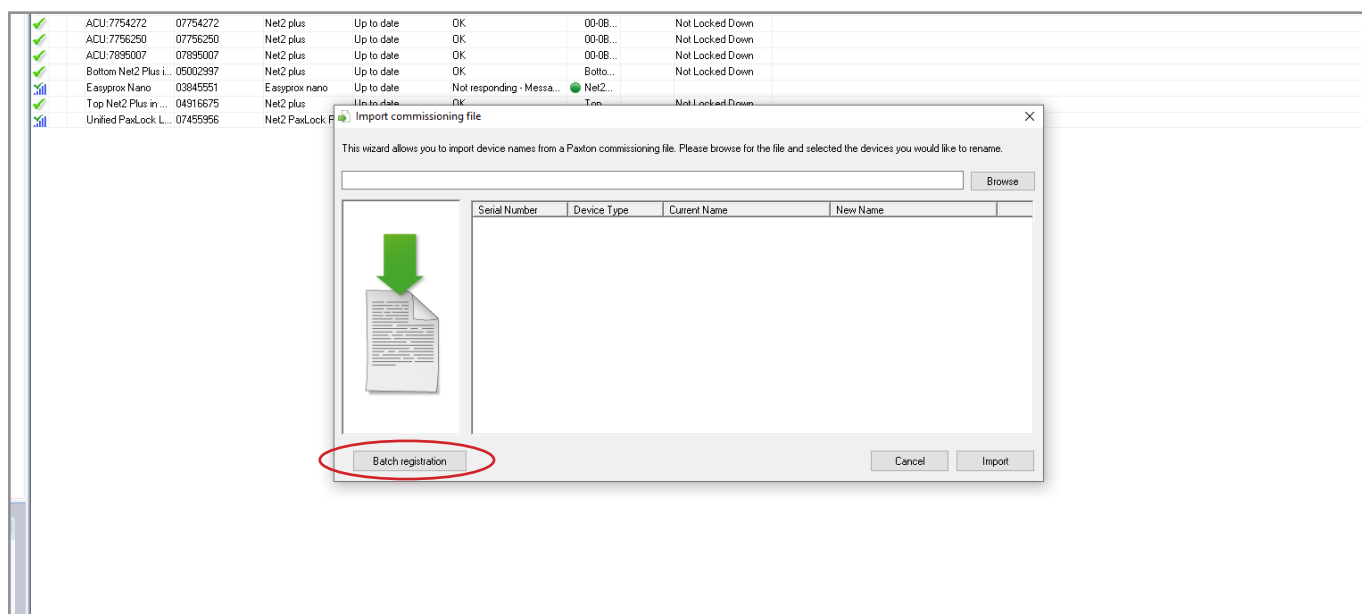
| | | | | | | | |
|---|---|---|---|---|---|---|---|
| | ACU:7754272 | 07754272 | Net2 plus | Up to date | OK | 00-0B... | Not Locked Down |
| | ACU:7756250 | 07756250 | Net2 plus | Up to date | OK | 00-0B... | Not Locked Down |
| | ACU:7895007 | 07895007 | Net2 plus | Up to date | OK | 00-0B... | Not Locked Down |
| | Bottom Net2 Plus i... | 05002997 | Net2 plus | Up to date | OK | Botto... | Not Locked Down |
| | Easyprox Nano | 03845551 | Easyprox nano | Up to date | Not responding - Messa... | Net2... | |
| | Top Net2 Plus in ... | 04916675 | Net2 plus | Up to date | OK | Top... | Not Locked Down |
| | Unified PaxLock L... | 07455956 | Net2 PaxLock P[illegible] | | | | |

Import commissioning file

This wizard allows you to import device names from a Paxton commissioning file. Please browse for the file and selected the devices you would like to rename.

Browse

| Serial Number | Device Type | Current Name | New Name |
|---|---|---|---|

Batch registration

Cancel

Import